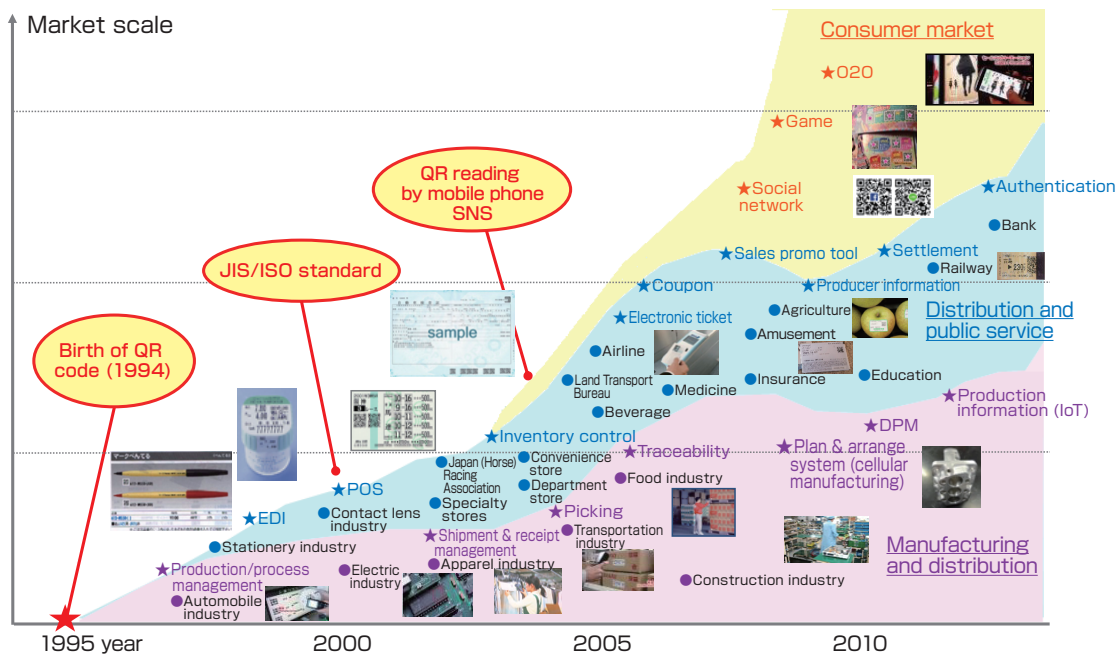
Market scale

Consumer market

★O2O

★Game

★Social network

★Authentication

Bank

★Sales promo tool

★Settlement

Railway

QR reading by mobile phone SNS

JIS/ISO standard

Birth of QR code (1994)

sample

★Coupon

★Producer information

Distribution and public service

★Electronic ticket

Agriculture

Amusement

Airline

Land Transport Bureau

Medicine

Insurance

Education

Beverage

★Production information (IoT)

★Inventory control

★DPM

★Traceability

★Plan & arrange system (cellular manufacturing)

Japan (Horse) Racing Association

Convenience store

Department store

★POS

Food industry

Specialty stores

Contact lens industry

★EDI

★Picking

★Shipment & receipt management

Transportation industry

Manufacturing and distribution

Stationery industry

★Production/process management

Electric industry

Apparel industry

Construction industry

Automobile industry

1995 year

2000

2005

2010